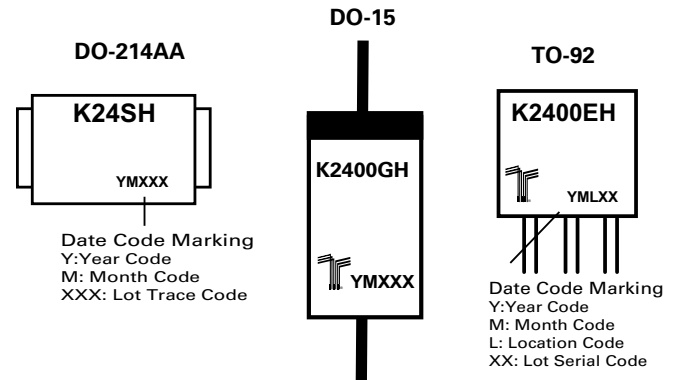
DO-15

DO-214AA

K24SH

YMXXX

Date Code Marking
Y:Year Code
M: Month Code
XXX: Lot Trace Code

K2400GH

YMXXX

TO-92

K2400EH

YMLXX

Date Code Marking
Y:Year Code
M: Month Code
L: Location Code
XX: Lot Serial Code